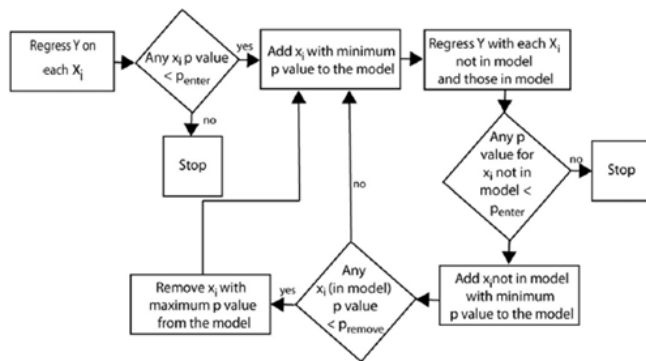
Regress Y on each $X_i$

Any $x_i$ p value < $p_{enter}$

yes

no

Stop

Add $x_i$ with minimum p value to the model

Regress Y with each $X_i$ not in model and those in model

Any p value for $x_i$ not in model < $p_{enter}$

no

Stop

Add $x_i$ not in model with minimum p value to the model

Any $x_i$ (in model) p value < $p_{remove}$

no

yes

Remove $x_i$ with maximum p value from the model